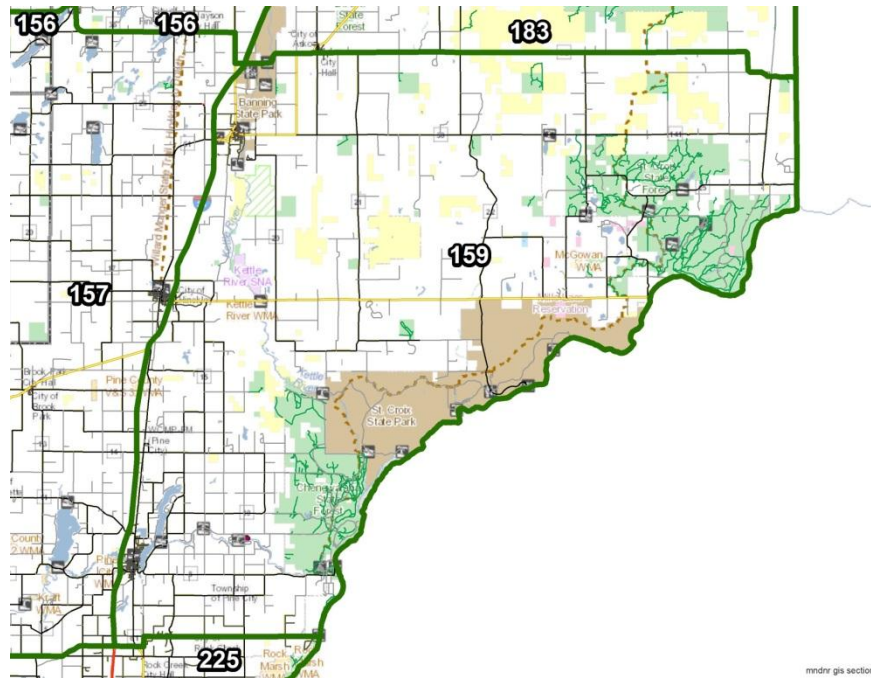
156
156
183
State Forest
City of Askov
City Hall
Banning State Park
159
McGowan WMA
St. Croix State Forest
Kettle River SNA
157
Kettle River WMA
Reservation
Pine County
City of Brook Park
St. Croix State Park
Chengwatana State Forest
Township of Pine City
225
Rock Creek
Rock Marsh
mndnr gis section